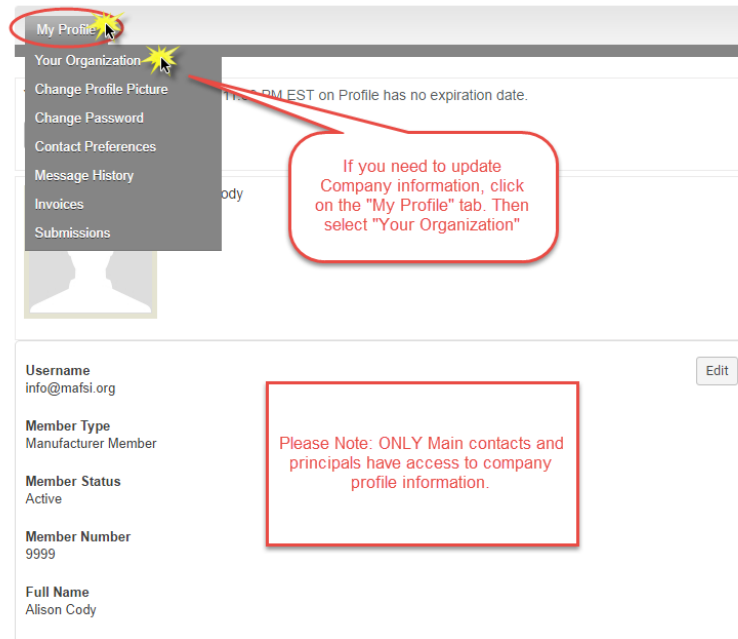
My Profile

Your Organization
Change Profile Picture
Change Password
Contact Preferences
Message History
Invoices
Submissions

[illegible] PM EST on Profile has no expiration date.

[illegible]ody

If you need to update Company information, click on the "My Profile" tab. Then select "Your Organization"

Edit

Username
info@mafsi.org

Member Type
Manufacturer Member

Member Status
Active

Member Number
9999

Full Name
Alison Cody

Please Note: ONLY Main contacts and principals have access to company profile information.